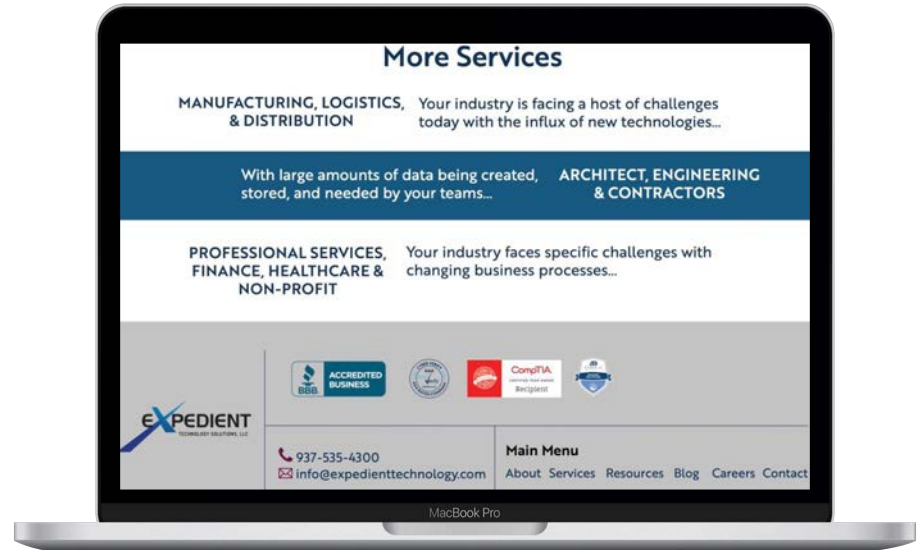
More Services

MANUFACTURING, LOGISTICS, & DISTRIBUTION

Your industry is facing a host of challenges today with the influx of new technologies...

With large amounts of data being created, stored, and needed by your teams...

ARCHITECT, ENGINEERING & CONTRACTORS

PROFESSIONAL SERVICES, FINANCE, HEALTHCARE & NON-PROFIT

Your industry faces specific challenges with changing business processes...

BBB. ACCREDITED BUSINESS

CompTIA
Recipient

EXPEDIENT
TECHNOLOGY SOLUTIONS, LLC

937-535-4300
info@expedienttechnology.com

Main Menu
About Services Resources Blog Careers Contact

MacBook Pro